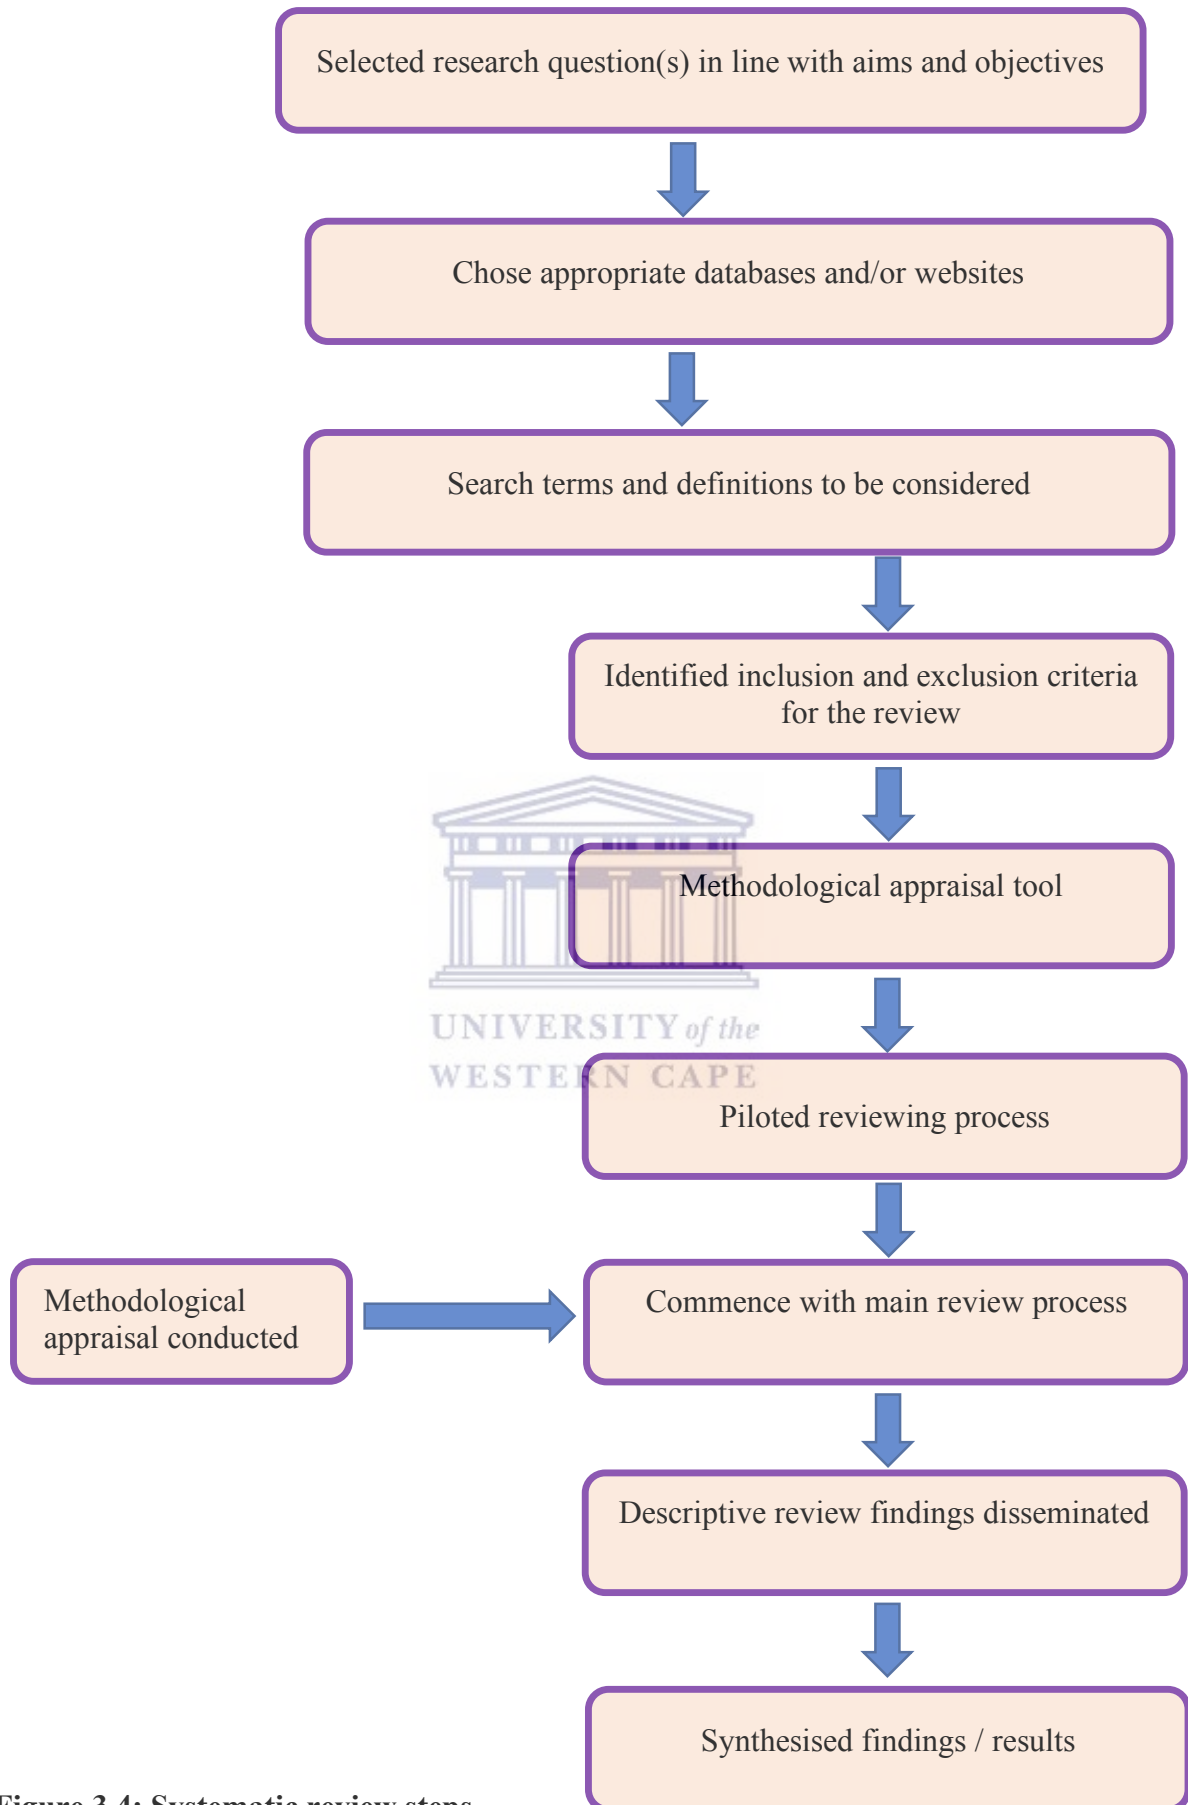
Selected research question(s) in line with aims and objectives

Chose appropriate databases and/or websites

Search terms and definitions to be considered

Identified inclusion and exclusion criteria for the review

Methodological appraisal tool

UNIVERSITY of the WESTERN CAPE

Piloted reviewing process

Methodological appraisal conducted

Commence with main review process

Descriptive review findings disseminated

Synthesised findings / results

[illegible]